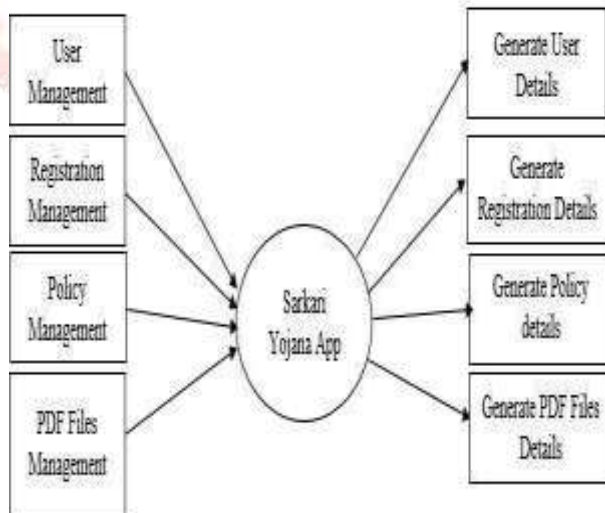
User Management

Registration Management

Policy Management

PDF Files Management

Sarkari Yojana App

Generate User Details

Generate Registration Details

Generate Policy details

Generate PDF Files Details